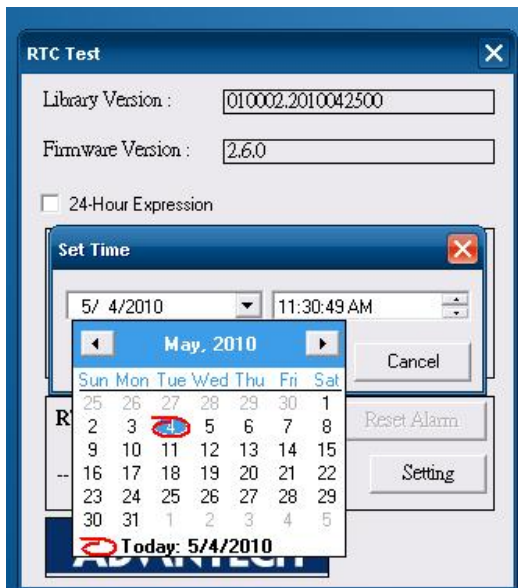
RTC Test

Library Version : 010002.2010042500

Firmware Version : 2.6.0

24-Hour Expression

Set Time

5/ 4/2010

11:30:49 AM

Cancel

May, 2010

| Sun | Mon | Tue | Wed | Thu | Fri | Sat |
|---|---|---|---|---|---|---|
| 25 | 26 | 27 | 28 | 29 | 30 | 1 |
| 2 | 3 | 4 | 5 | 6 | 7 | 8 |
| 9 | 10 | 11 | 12 | 13 | 14 | 15 |
| 16 | 17 | 18 | 19 | 20 | 21 | 22 |
| 23 | 24 | 25 | 26 | 27 | 28 | 29 |
| 30 | 31 | 1 | 2 | 3 | 4 | 5 |

Today: 5/4/2010

R

--

Reset Alarm

Setting

ADVANTECH